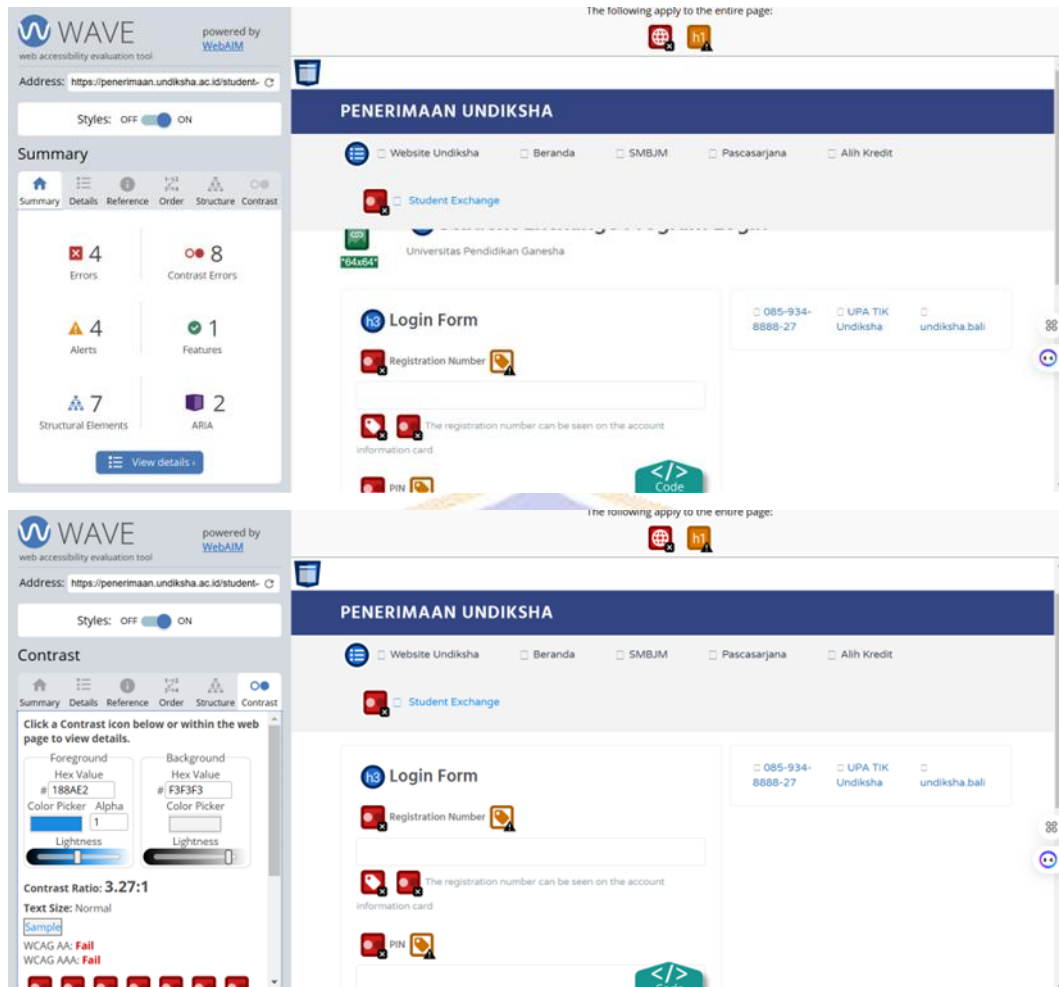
WAVE
web accessibility evaluation tool
powered by WebAIM

Address: https://penerimaan.undiksha.ac.id/student-

Styles: OFF ON

Summary

Summary Details Reference Order Structure Contrast

4 Errors
8 Contrast Errors
4 Alerts
1 Features
7 Structural Elements
2 ARIA

View details ›

The following apply to the entire page:

h1

PENERIMAAN UNDIKSHA

Website Undiksha Beranda SMBJM Pascasarjana Alih Kredit

Student Exchange

"64x64"

Universitas Pendidikan Ganesha

h3 Login Form

Registration Number

The registration number can be seen on the account information card

PIN

Code

085-934-8888-27
UPA TIK Undiksha
undiksha.bali

WAVE
web accessibility evaluation tool
powered by WebAIM

Address: https://penerimaan.undiksha.ac.id/student-

Styles: OFF ON

Contrast

Summary Details Reference Order Structure Contrast

Click a Contrast icon below or within the web page to view details.

Foreground
Hex Value
# 188AE2
Color Picker Alpha
1
Lightness

Background
Hex Value
# F3F3F3
Color Picker
Lightness

Contrast Ratio: 3.27:1
Text Size: Normal
Sample
WCAG AA: Fail
WCAG AAA: Fail

The following apply to the entire page:

h1

PENERIMAAN UNDIKSHA

Website Undiksha Beranda SMBJM Pascasarjana Alih Kredit

Student Exchange

h3 Login Form

Registration Number

The registration number can be seen on the account information card

PIN

085-934-8888-27
UPA TIK Undiksha
undiksha.bali